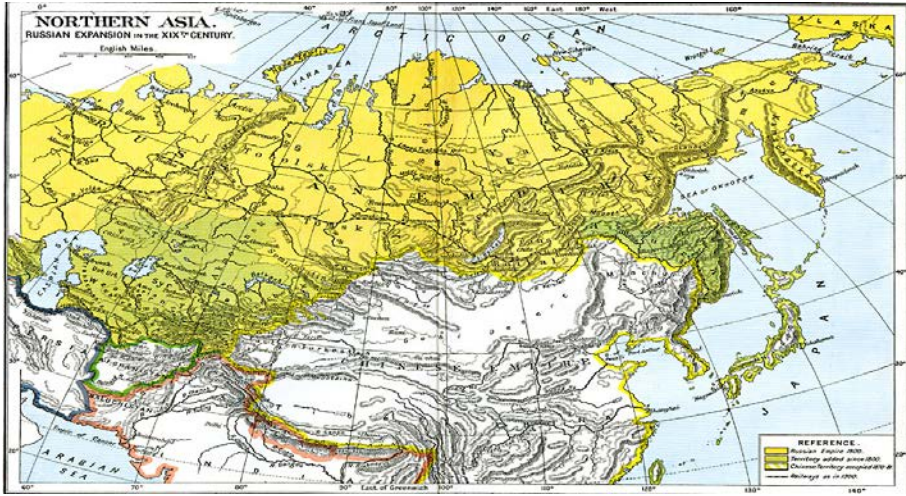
NORTHERN ASIA.
RUSSIAN EXPANSION IN THE XIX$^{TH}$ CENTURY.
English Miles

ARCTIC OCEAN
KARA SEA
SEA OF OKHOTSK
JAPAN
ARABIAN SEA
ALASKA

80° 100° 120° 140° 160° East 180° West 160°
60° 70° 80° East of Greenwich 100° 120° 130° 140°

REFERENCE.
Russian Empire 1800.
Territory added since 1800.
Chinese Territory occupied 1870-1881.
Railways as in 1900.